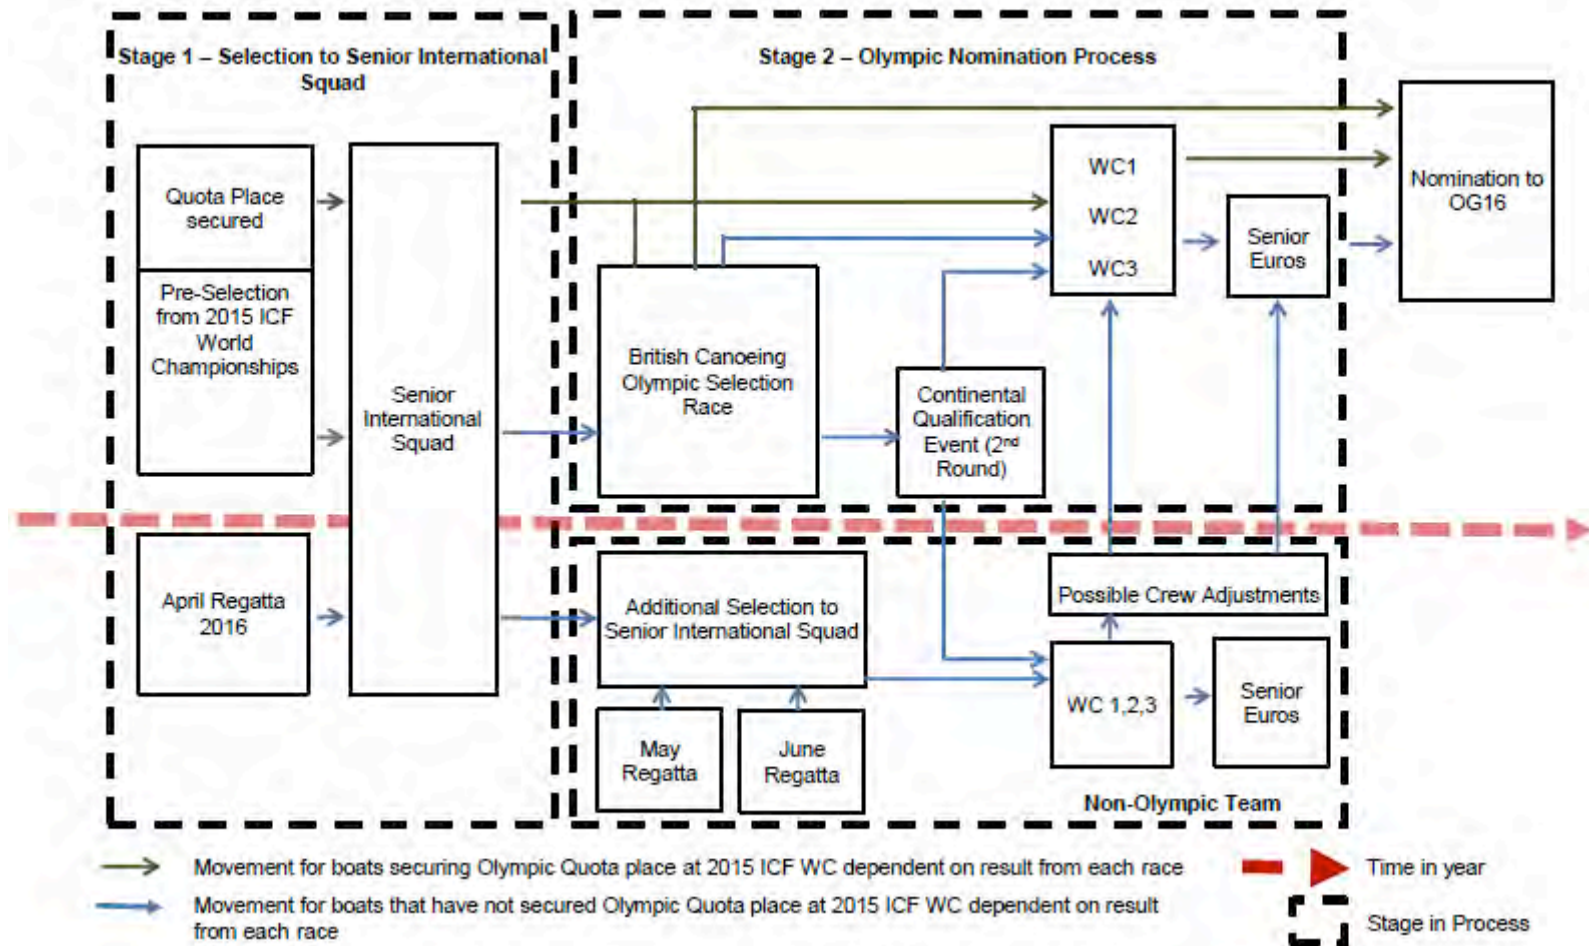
Stage 1 – Selection to Senior International Squad

Stage 2 – Olympic Nomination Process

Quota Place secured

Pre-Selection from 2015 ICF World Championships

Senior International Squad

British Canoeing Olympic Selection Race

WC1

WC2

WC3

Senior Euros

Nomination to OG16

Continental Qualification Event (2$^{nd}$ Round)

April Regatta 2016

Additional Selection to Senior International Squad

Possible Crew Adjustments

WC 1,2,3

Senior Euros

May Regatta

June Regatta

Non-Olympic Team

Movement for boats securing Olympic Quota place at 2015 ICF WC dependent on result from each race

Movement for boats that have not secured Olympic Quota place at 2015 ICF WC dependent on result from each race

Time in year

Stage in Process